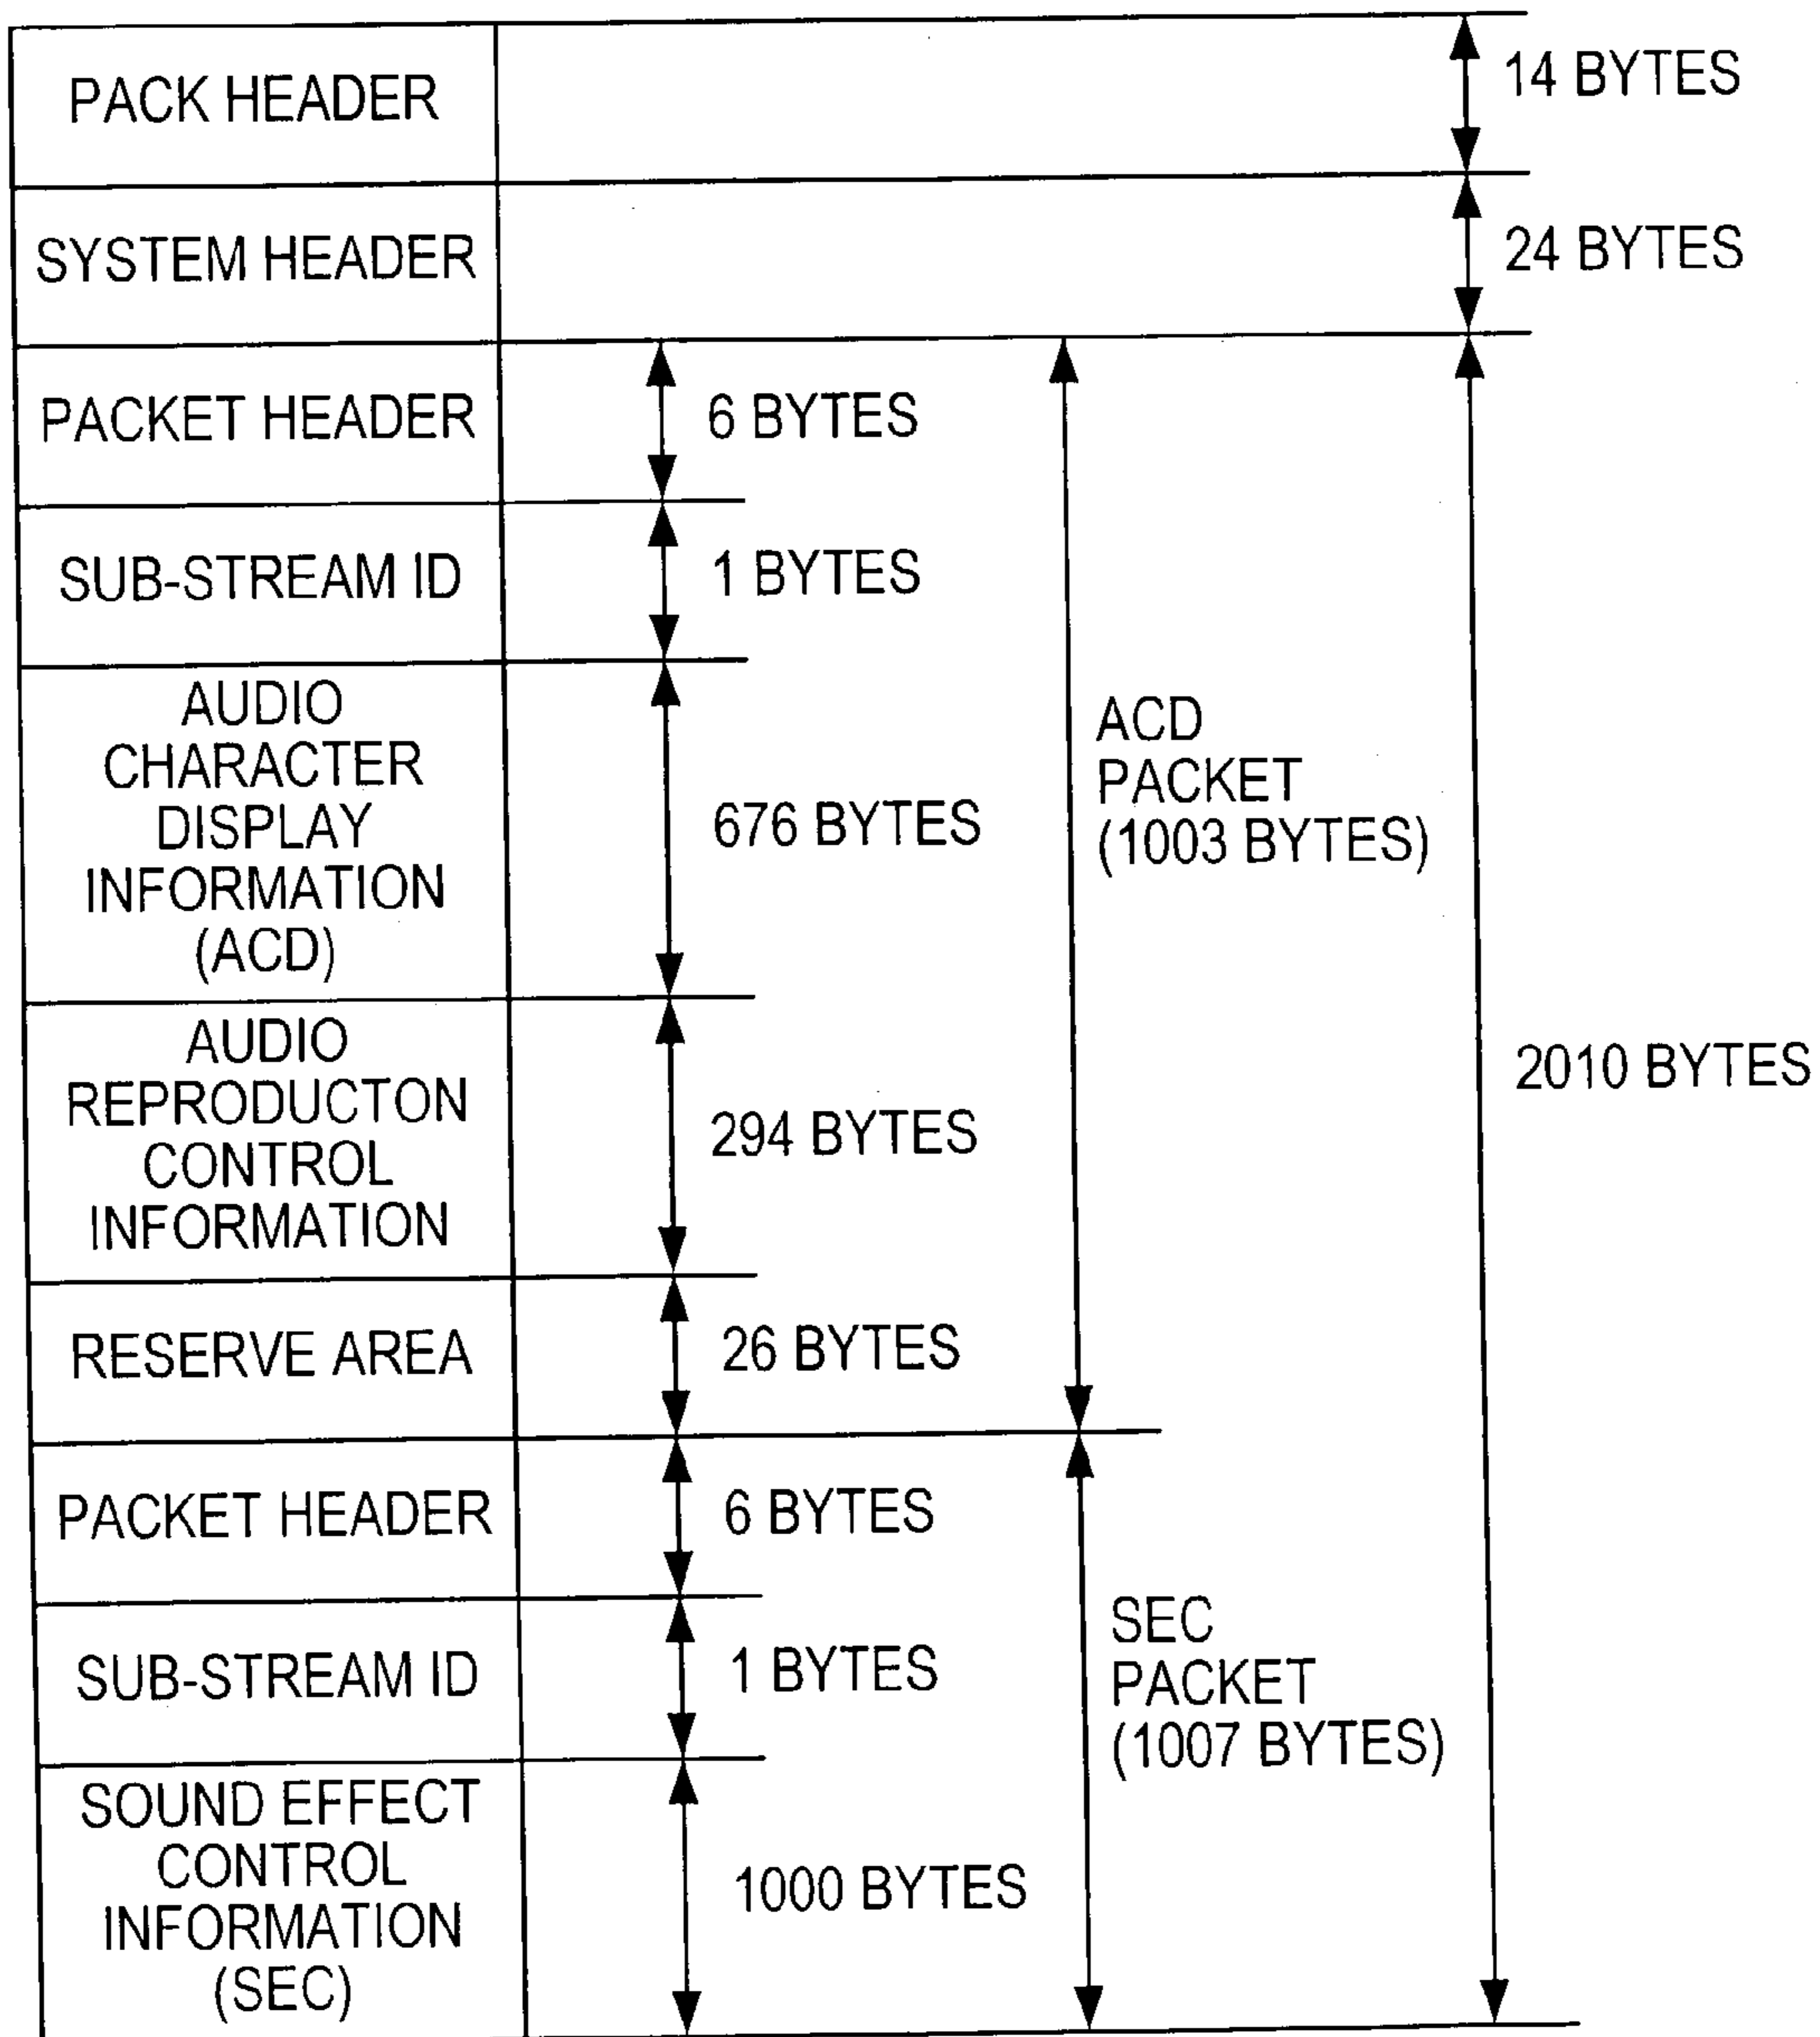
PACK HEADER
14 BYTES
SYSTEM HEADER
24 BYTES
PACKET HEADER
6 BYTES
SUB-STREAM ID
1 BYTES
AUDIO CHARACTER DISPLAY INFORMATION (ACD)
676 BYTES
ACD PACKET (1003 BYTES)
AUDIO REPRODUCTON CONTROL INFORMATION
294 BYTES
2010 BYTES
RESERVE AREA
26 BYTES
PACKET HEADER
6 BYTES
SUB-STREAM ID
1 BYTES
SEC PACKET (1007 BYTES)
SOUND EFFECT CONTROL INFORMATION (SEC)
1000 BYTES